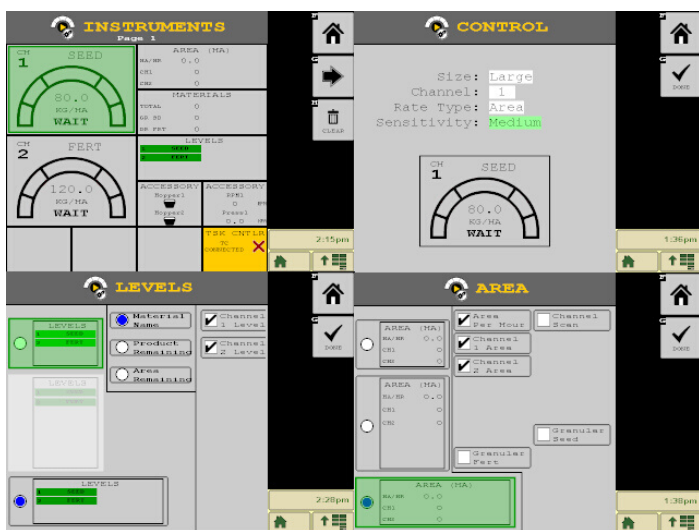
INSTRUMENTS
Page 1

CH 1 SEED
80.0
KG/HA
WAIT

AREA (HA)
HA/HR 0.0
CH1 0
CH2 0

MATERIALS
TOTAL 0
SD 80 0
DR FRT 0

LEVELS
1 SEED
2 FERT

CH 2 FERT
120.0
KG/HA
WAIT

ACCESSORY
Hopper1
Hopper2

ACCESSORY
RPM1
0
Press1
0.0

TSK CNTLR
TC CONNECTED

CLEAR
2:15pm

CONTROL
Size: Large
Channel: 1
Rate Type: Area
Sensitivity: Medium

CH 1 SEED
80.0
KG/HA
WAIT

DONE
1:36pm

LEVELS
LEVELS
1 SEED
2 FERT
LEVELS
LEVELS
1 SEED
2 FERT

Material Name
Product Remaining
Area Remaining

Channel 1 Level
Channel 2 Level

DONE
2:28pm

AREA
AREA (HA)
HA/HR 0.0
CH1 0
CH2 0
AREA (HA)
HA/HR 0.0
CH1 0
CH2 0
AREA (HA)
HA/HR 0.0
CH1 0
CH2 0

Area Per Hour
Channel 1 Area
Channel 2 Area
Channel Scan
Granular Seed
Granular Fert

DONE
1:38pm